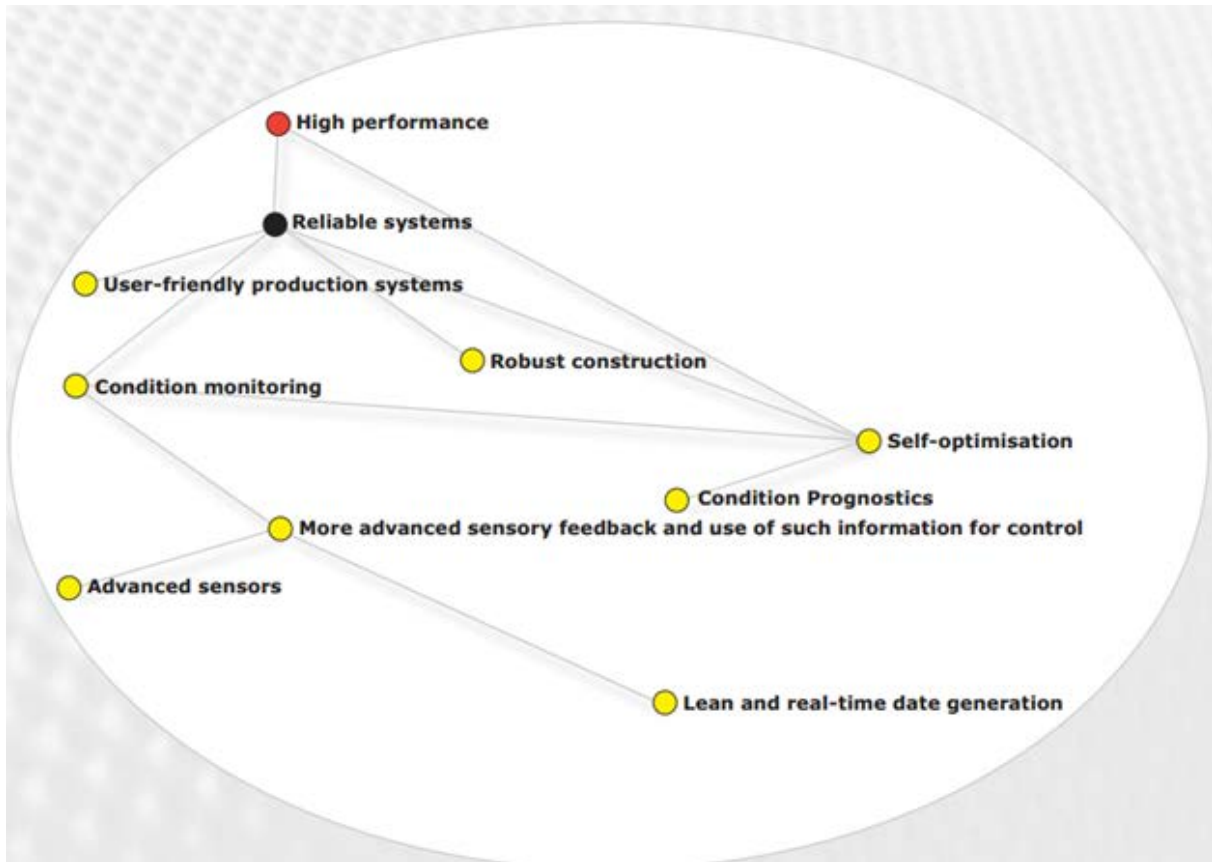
High performance

Reliable systems

User-friendly production systems

Robust construction

Condition monitoring

Self-optimisation

Condition Prognostics

More advanced sensory feedback and use of such information for control

Advanced sensors

Lean and real-time date generation